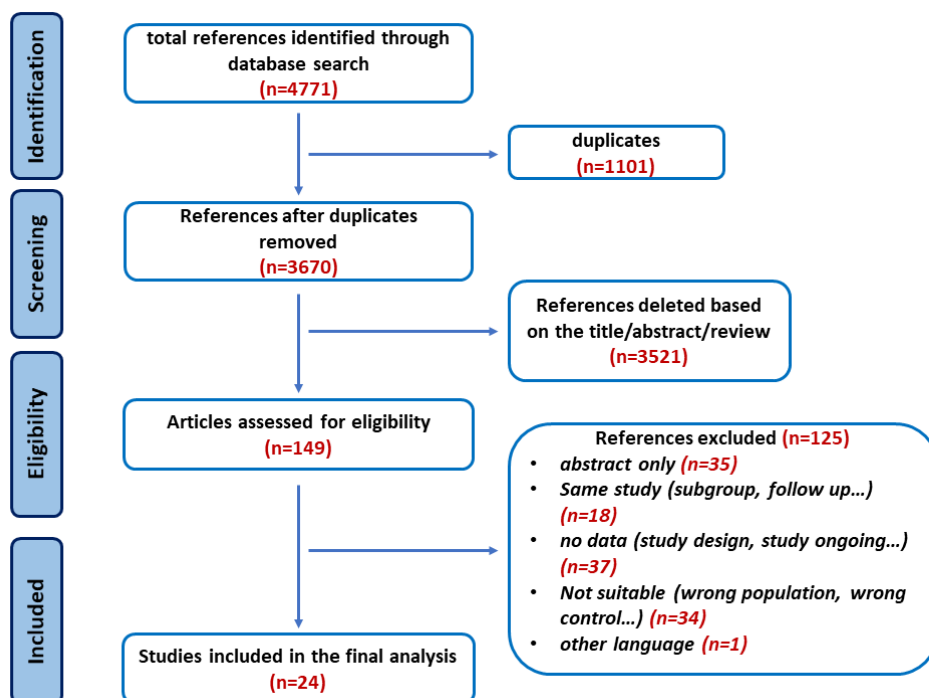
Identification

total references identified through database search
(n=4771)

duplicates
(n=1101)

Screening

References after duplicates removed
(n=3670)

References deleted based on the title/abstract/review
(n=3521)

Eligibility

Articles assessed for eligibility
(n=149)

References excluded (n=125)
- abstract only (n=35)
- Same study (subgroup, follow up…) (n=18)
- no data (study design, study ongoing…) (n=37)
- Not suitable (wrong population, wrong control…) (n=34)
- other language (n=1)

Included

Studies included in the final analysis
(n=24)